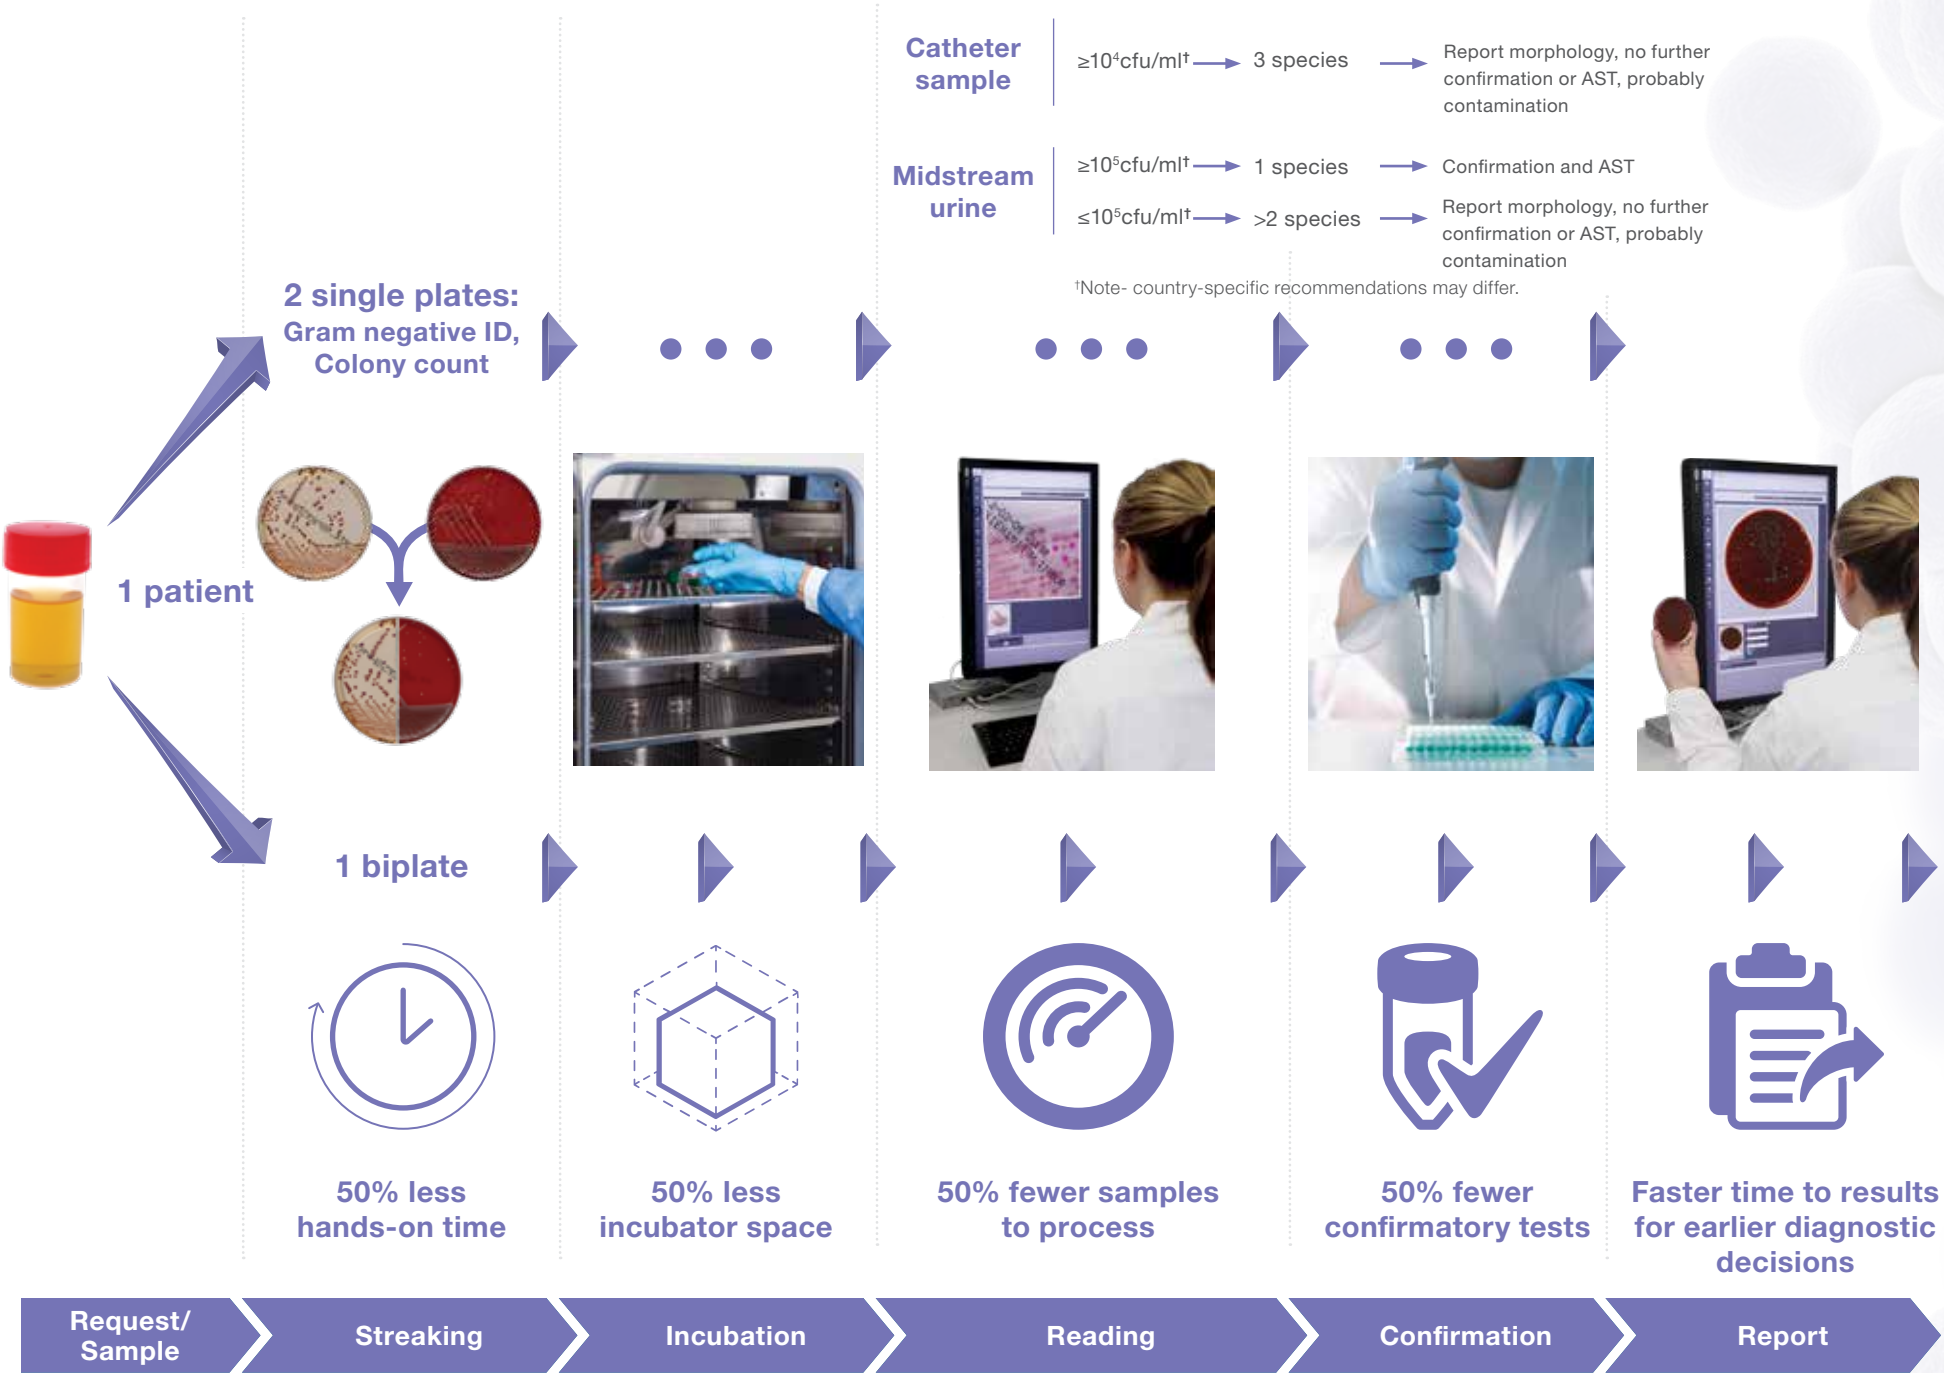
Catheter sample

$\geq10^4$cfu/ml† → 3 species → Report morphology, no further confirmation or AST, probably contamination

Midstream urine

$\geq10^5$cfu/ml† → 1 species → Confirmation and AST

$\leq10^5$cfu/ml† → >2 species → Report morphology, no further confirmation or AST, probably contamination

†Note- country-specific recommendations may differ.

2 single plates: Gram negative ID, Colony count

1 patient

1 biplate

50% less hands-on time

50% less incubator space

50% fewer samples to process

50% fewer confirmatory tests

Faster time to results for earlier diagnostic decisions

Request/ Sample

Streaking

Incubation

Reading

Confirmation

Report